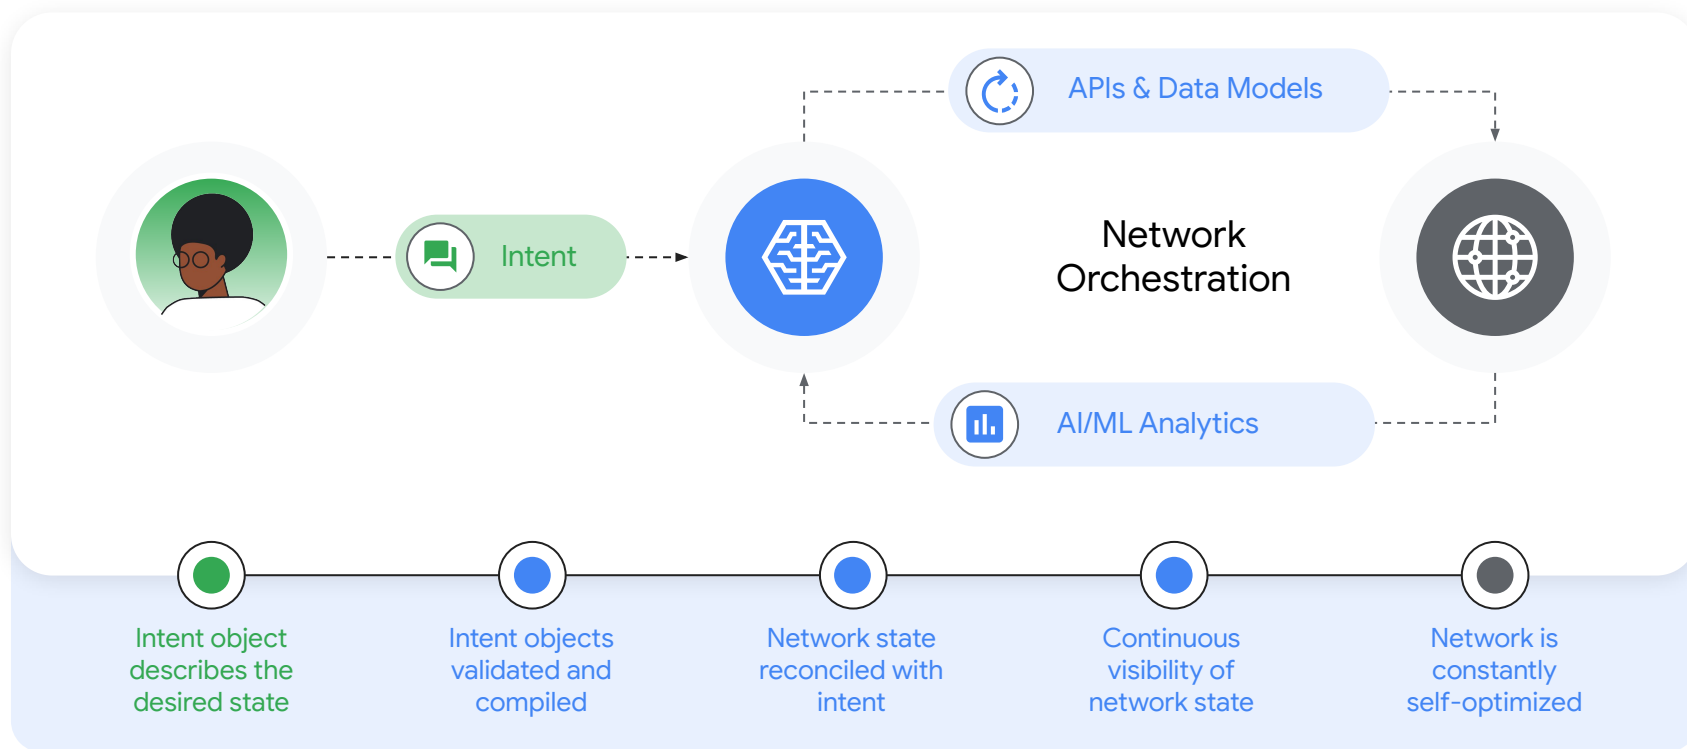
APIs & Data Models

Intent

Network Orchestration

AI/ML Analytics

Intent object describes the desired state

Intent objects validated and compiled

Network state reconciled with intent

Continuous visibility of network state

Network is constantly self-optimized